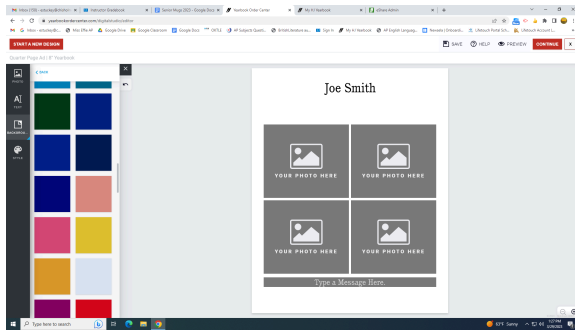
Inbox (156) - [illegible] | Instructor Yearbook | Senior Mugs 2022 - Google Docs | Yearbook Order Center | My A1 Yearbook | eShare Admin

yearbookordercenter.com/digitaladcreator

Inbox - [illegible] | Mso Office M | Google Drive | Google Classroom | Google Docs | ONTLE | AP Subjects Questi... | British/Literature a... | Sign In | My A1 Yearbook | AP English Languag... | Novelas | Unbound... | Lifetouch Portal Sch... | Lifetouch Account L...

START A NEW DESIGN

SAVE | HELP | PREVIEW | CONTINUE | X

Quarter Page Ad | 8" Yearbook

PHOTO

TEXT

BACKGROU...

STYLE

BACK

Joe Smith

YOUR PHOTO HERE

YOUR PHOTO HERE

YOUR PHOTO HERE

YOUR PHOTO HERE

Type a Message Here.

Type here to search

63°F Sunny

1:27 PM